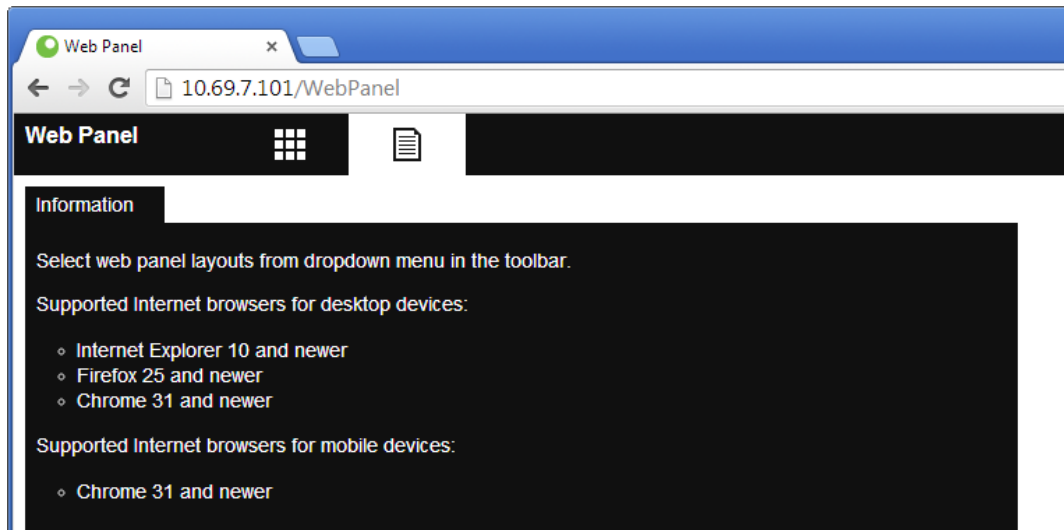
Web Panel ×

10.69.7.101/WebPanel

Web Panel

Information

Select web panel layouts from dropdown menu in the toolbar.

Supported Internet browsers for desktop devices:

- Internet Explorer 10 and newer
- Firefox 25 and newer
- Chrome 31 and newer

Supported Internet browsers for mobile devices:

- Chrome 31 and newer